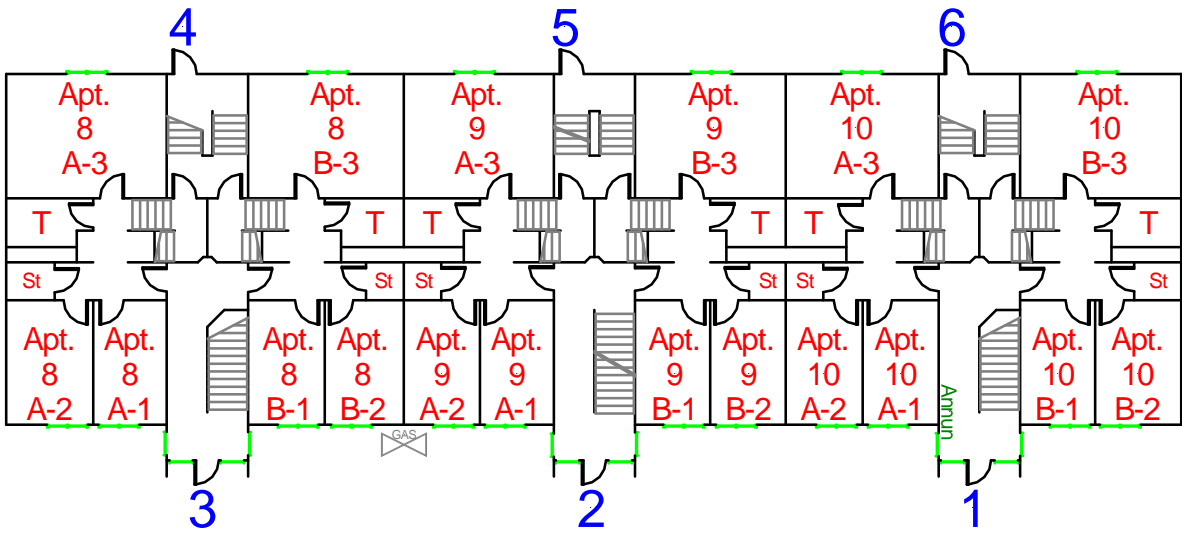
4

5

6

Apt. 8 A-3

Apt. 8 B-3

Apt. 9 A-3

Apt. 9 B-3

Apt. 10 A-3

Apt. 10 B-3

T

T

T

T

T

T

St

St

St

St

St

St

Apt. 8 A-2

Apt. 8 A-1

Apt. 8 B-1

Apt. 8 B-2

Apt. 9 A-2

Apt. 9 A-1

Apt. 9 B-1

Apt. 9 B-2

Apt. 10 A-2

Apt. 10 A-1

Annun

Apt. 10 B-1

Apt. 10 B-2

GAS

3

2

1